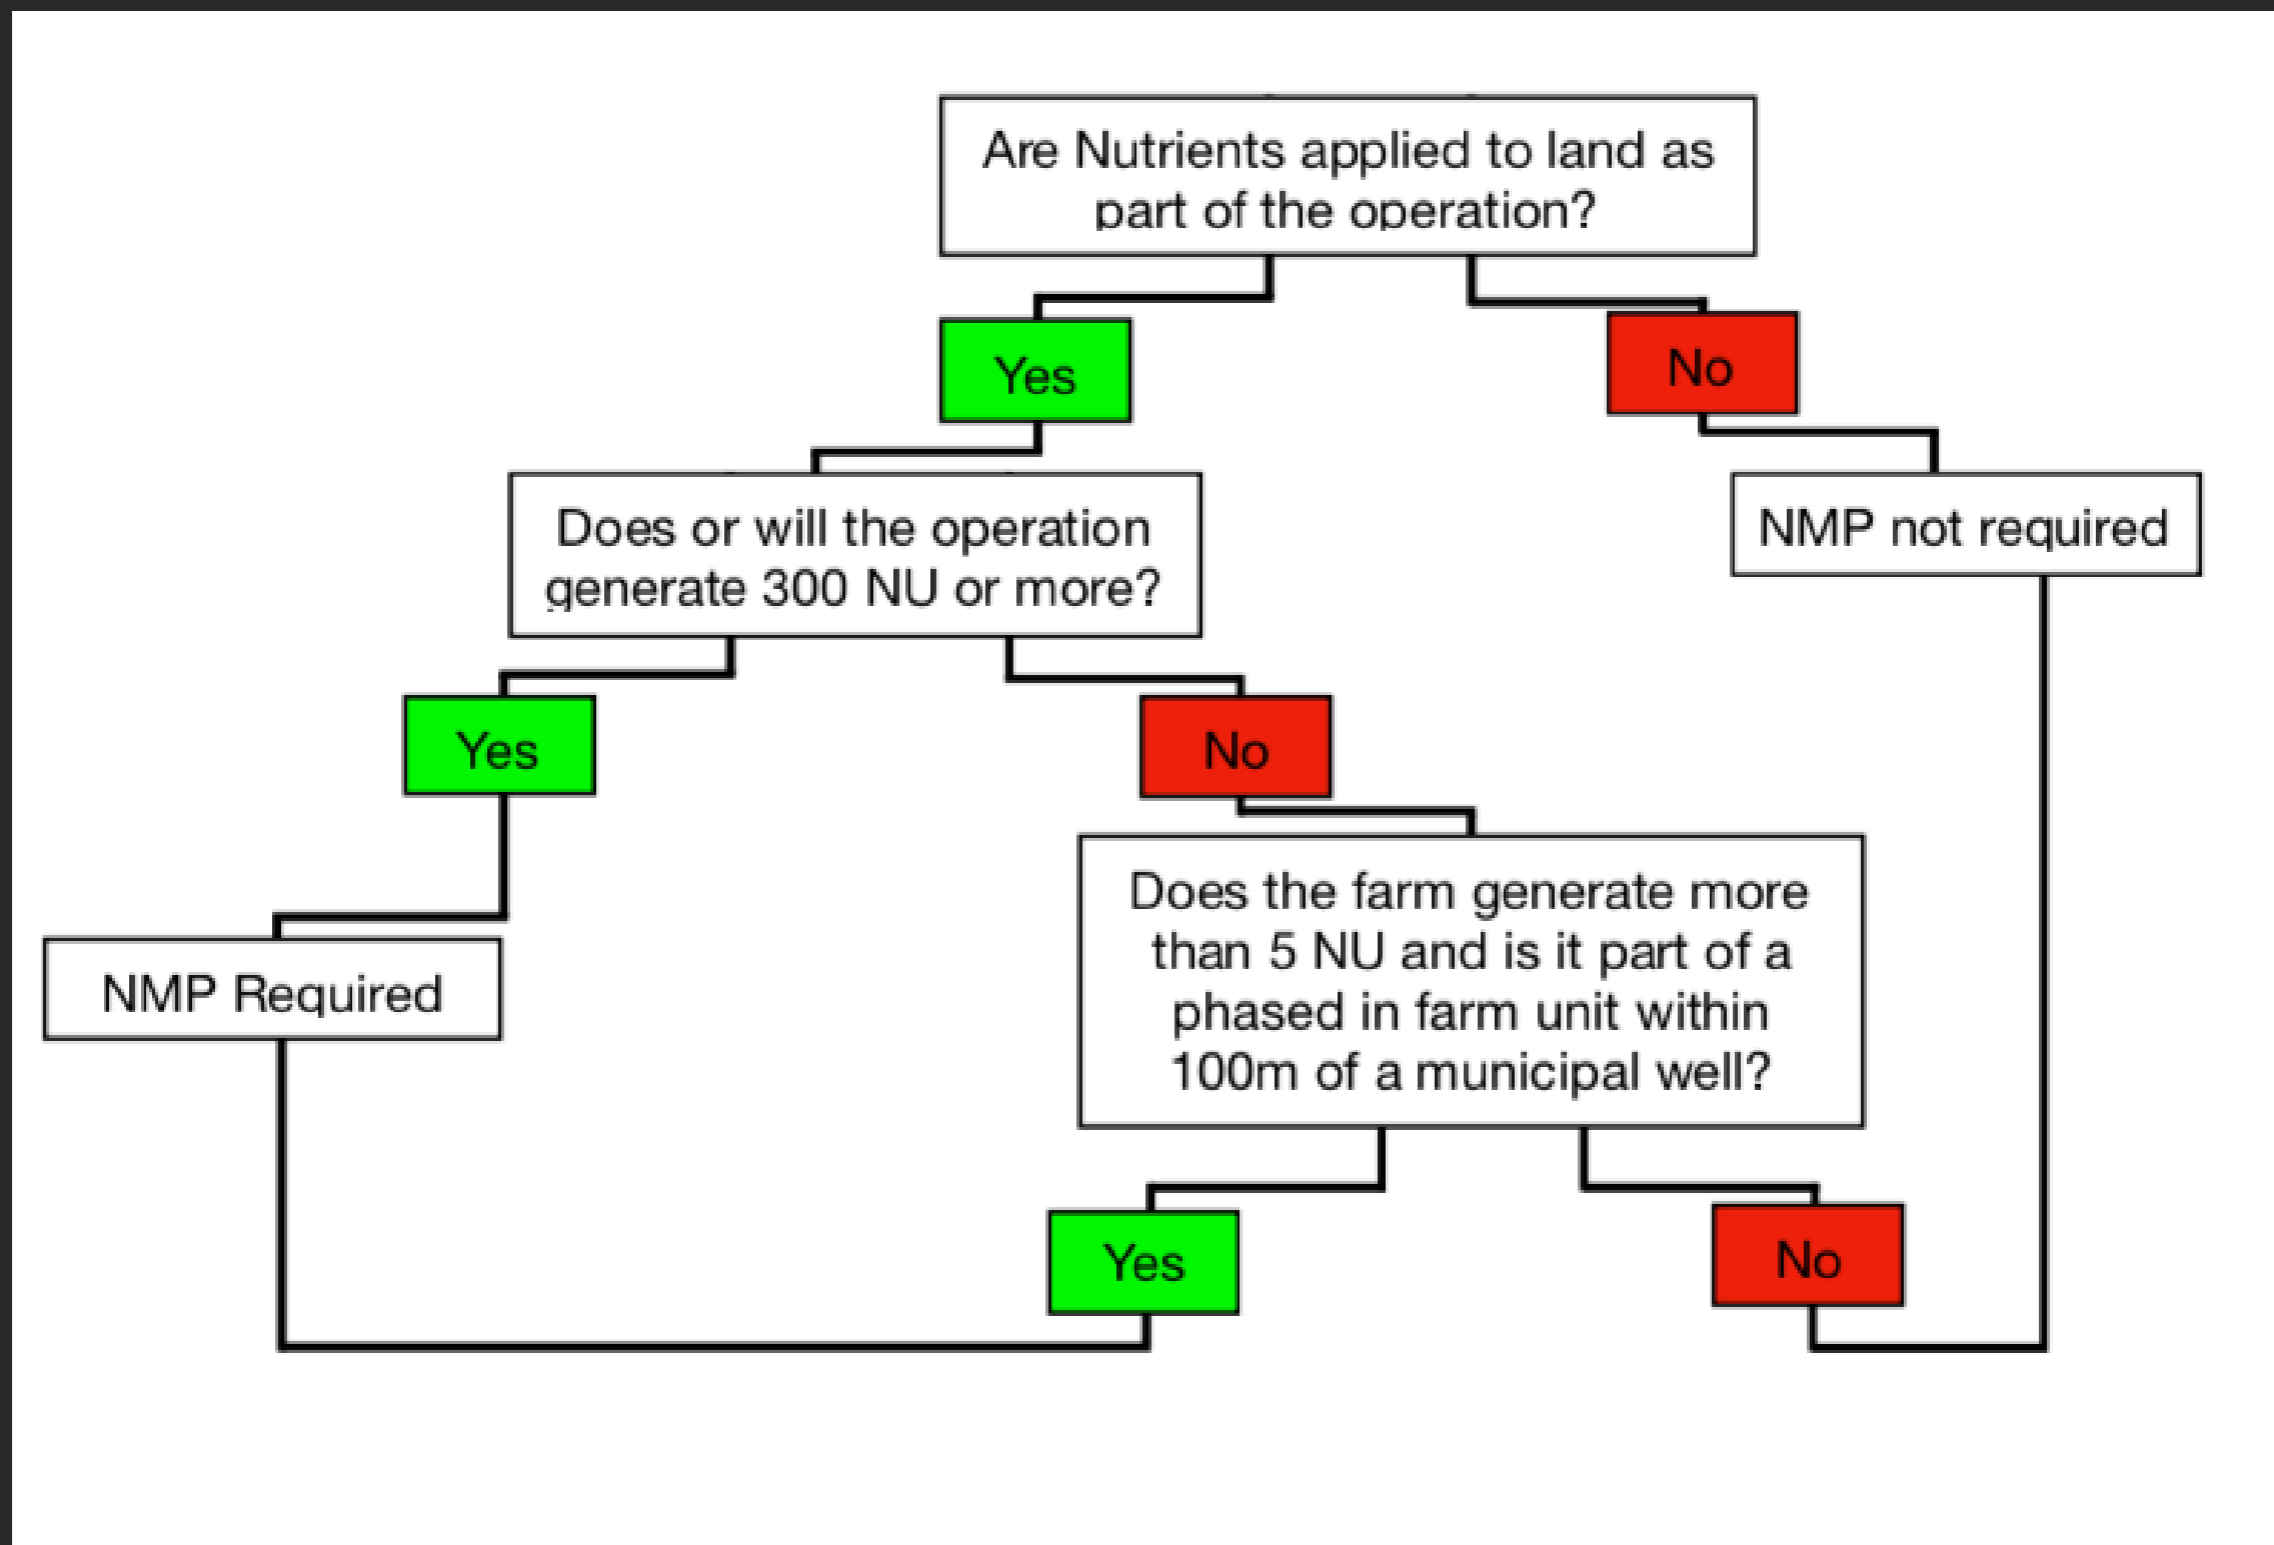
Are Nutrients applied to land as part of the operation?

Yes

No

Does or will the operation generate 300 NU or more?

NMP not required

Yes

No

Does the farm generate more than 5 NU and is it part of a phased in farm unit within 100m of a municipal well?

NMP Required

Yes

No